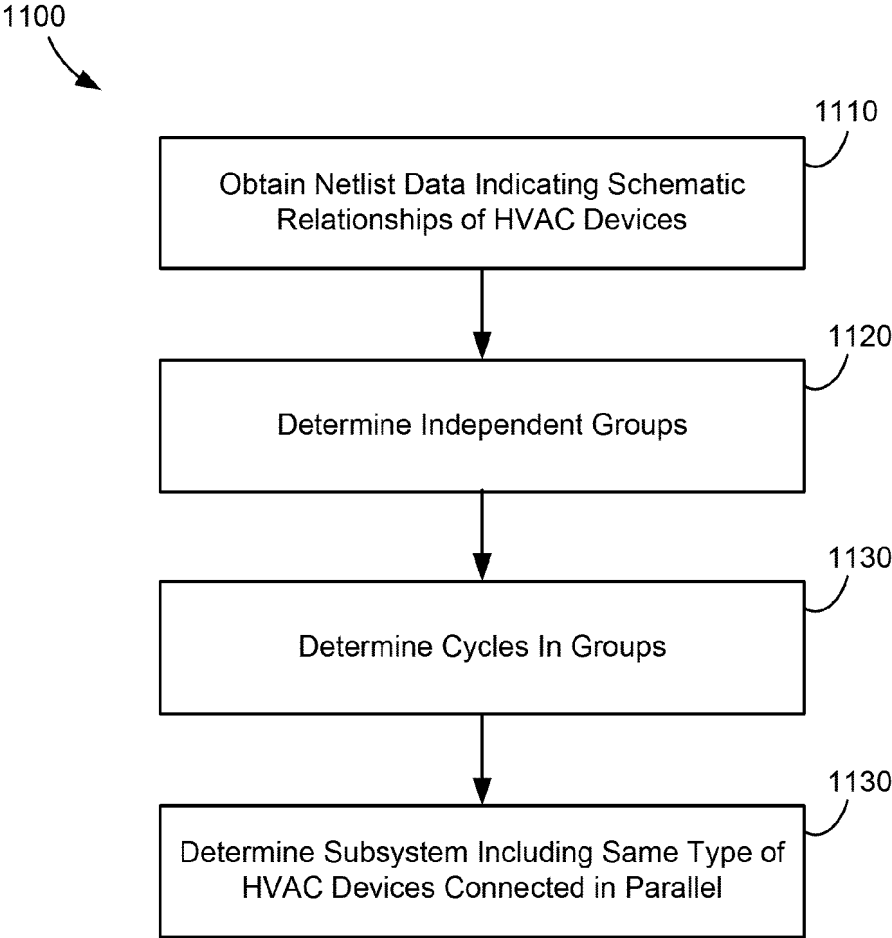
1100

1110

Obtain Netlist Data Indicating Schematic Relationships of HVAC Devices

1120

Determine Independent Groups

1130

Determine Cycles In Groups

1130

Determine Subsystem Including Same Type of HVAC Devices Connected in Parallel